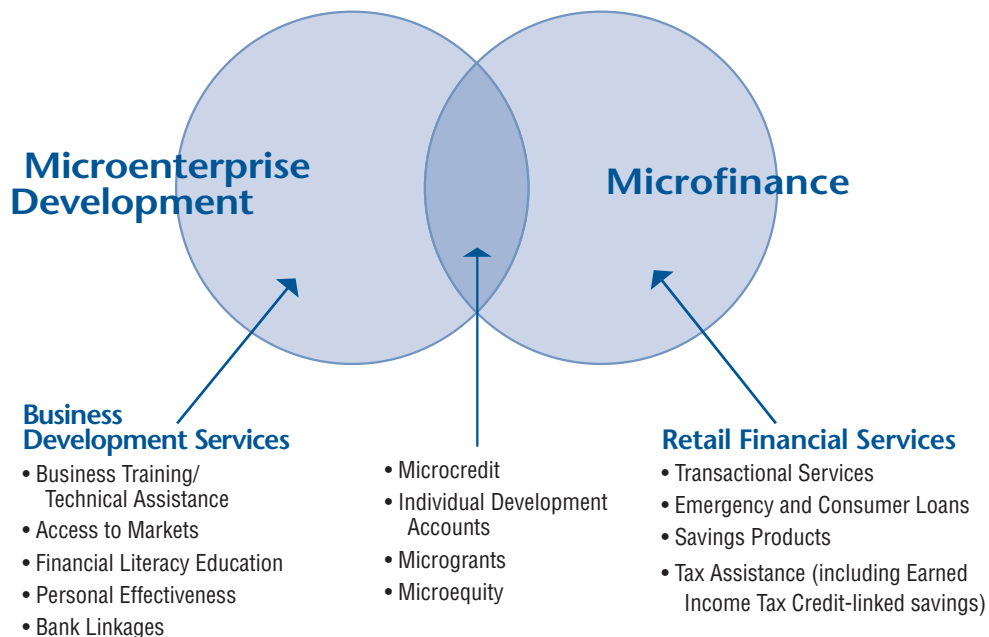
Microenterprise Development

Microfinance

Business Development Services
• Business Training/ Technical Assistance
• Access to Markets
• Financial Literacy Education
• Personal Effectiveness
• Bank Linkages

• Microcredit
• Individual Development Accounts
• Microgrants
• Microequity

Retail Financial Services
• Transactional Services
• Emergency and Consumer Loans
• Savings Products
• Tax Assistance (including Earned Income Tax Credit-linked savings)